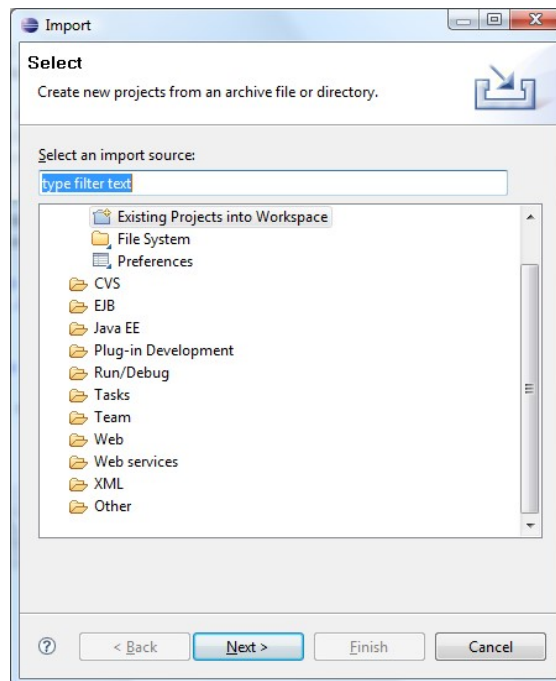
Import

Select

Create new projects from an archive file or directory.

Select an import source:

type filter text

Existing Projects into Workspace
File System
Preferences
CVS
EJB
Java EE
Plug-in Development
Run/Debug
Tasks
Team
Web
Web services
XML
Other

?

< Back

Next >

Finish

Cancel